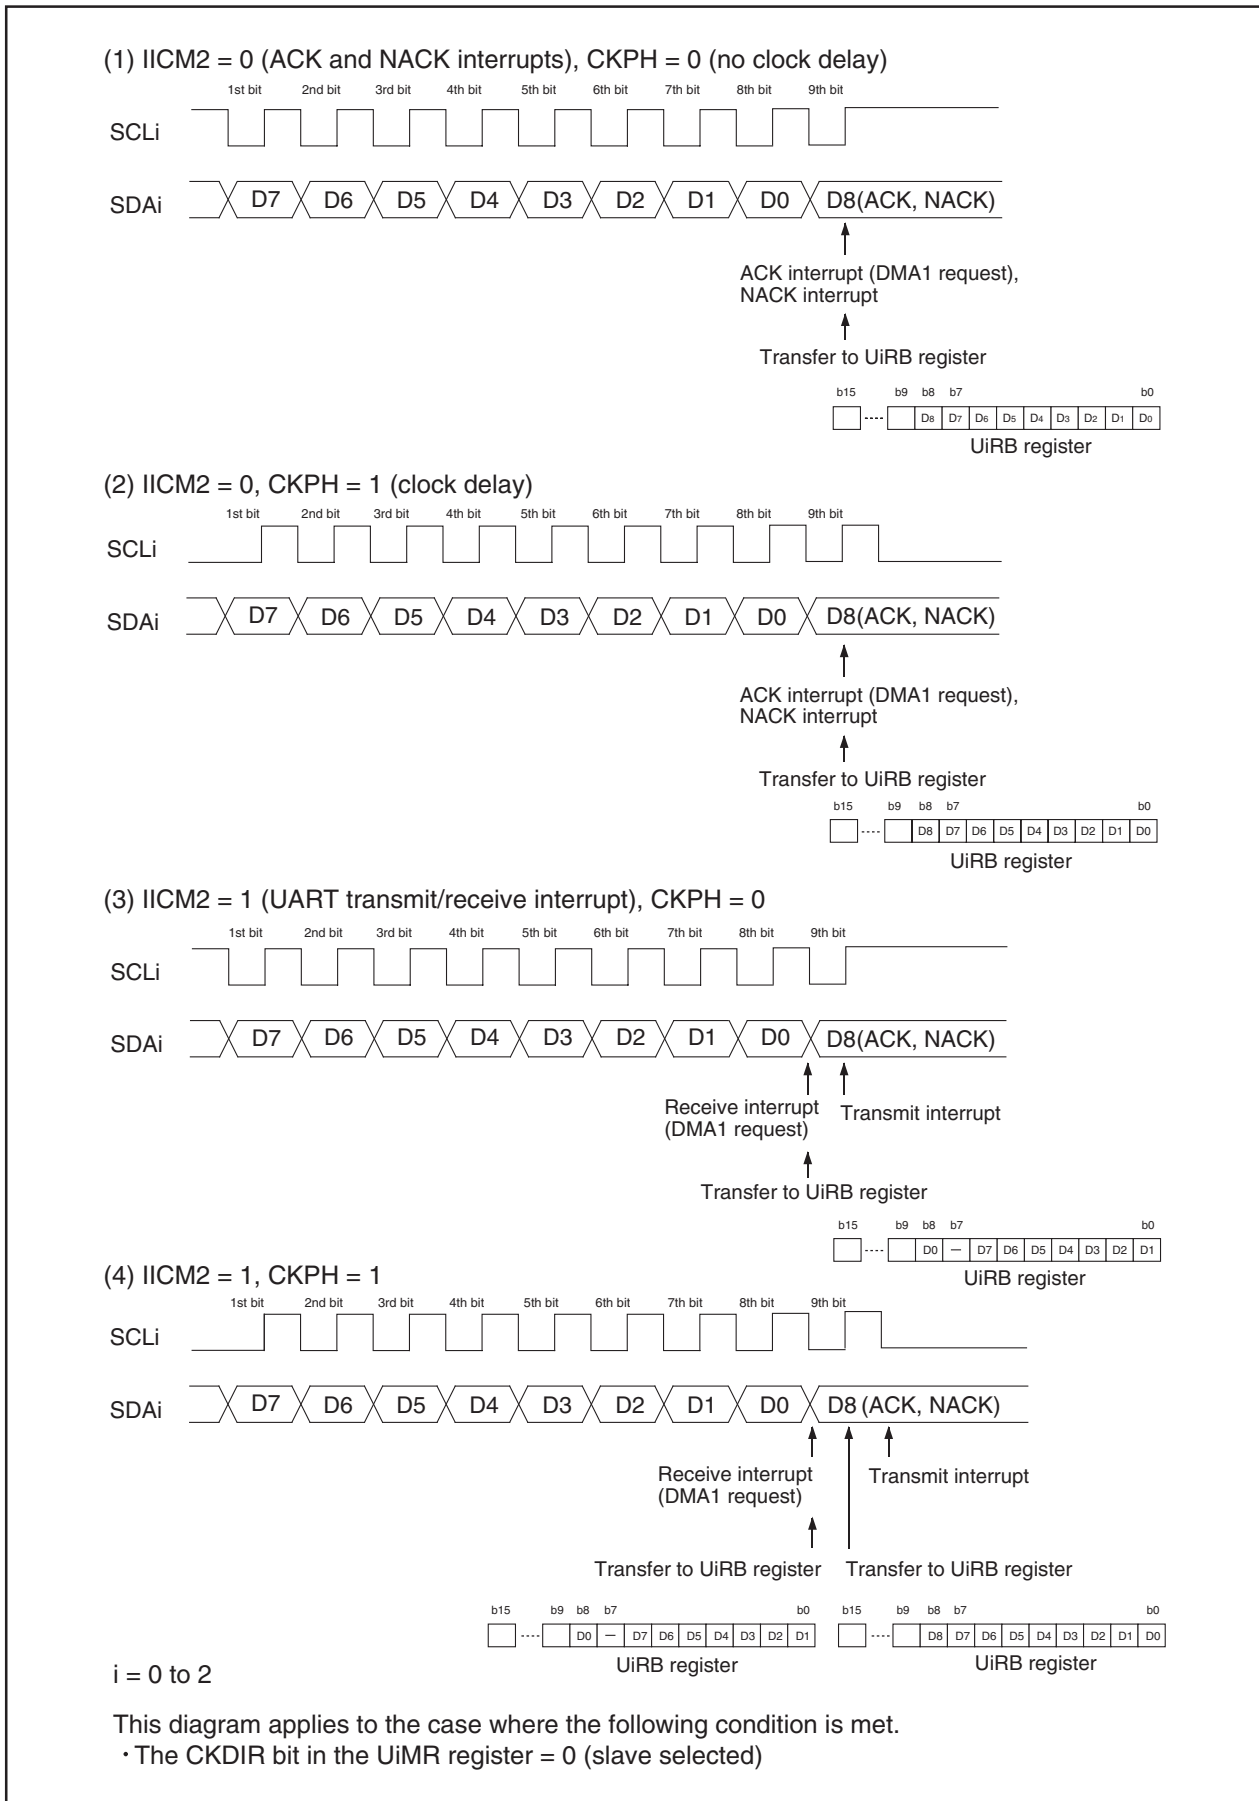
(1) IICM2 = 0 (ACK and NACK interrupts), CKPH = 0 (no clock delay)

1st bit 2nd bit 3rd bit 4th bit 5th bit 6th bit 7th bit 8th bit 9th bit

SCLi

SDAi D7 D6 D5 D4 D3 D2 D1 D0 D8(ACK, NACK)

ACK interrupt (DMA1 request), NACK interrupt

Transfer to UiRB register

b15 b9 b8 b7 b0

| | | D8 | D7 | D6 | D5 | D4 | D3 | D2 | D1 | D0 |
|---|---|---|---|---|---|---|---|---|---|---|

UiRB register

(2) IICM2 = 0, CKPH = 1 (clock delay)

1st bit 2nd bit 3rd bit 4th bit 5th bit 6th bit 7th bit 8th bit 9th bit

SCLi

SDAi D7 D6 D5 D4 D3 D2 D1 D0 D8(ACK, NACK)

ACK interrupt (DMA1 request), NACK interrupt

Transfer to UiRB register

b15 b9 b8 b7 b0

| | | D8 | D7 | D6 | D5 | D4 | D3 | D2 | D1 | D0 |
|---|---|---|---|---|---|---|---|---|---|---|

UiRB register

(3) IICM2 = 1 (UART transmit/receive interrupt), CKPH = 0

1st bit 2nd bit 3rd bit 4th bit 5th bit 6th bit 7th bit 8th bit 9th bit

SCLi

SDAi D7 D6 D5 D4 D3 D2 D1 D0 D8(ACK, NACK)

Receive interrupt (DMA1 request)

Transmit interrupt

Transfer to UiRB register

b15 b9 b8 b7 b0

| | | D0 | — | D7 | D6 | D5 | D4 | D3 | D2 | D1 |
|---|---|---|---|---|---|---|---|---|---|---|

UiRB register

(4) IICM2 = 1, CKPH = 1

1st bit 2nd bit 3rd bit 4th bit 5th bit 6th bit 7th bit 8th bit 9th bit

SCLi

SDAi D7 D6 D5 D4 D3 D2 D1 D0 D8 (ACK, NACK)

Receive interrupt (DMA1 request)

Transmit interrupt

Transfer to UiRB register

Transfer to UiRB register

b15 b9 b8 b7 b0

| | | D0 | — | D7 | D6 | D5 | D4 | D3 | D2 | D1 |
|---|---|---|---|---|---|---|---|---|---|---|

UiRB register

b15 b9 b8 b7 b0

| | | D8 | D7 | D6 | D5 | D4 | D3 | D2 | D1 | D0 |
|---|---|---|---|---|---|---|---|---|---|---|

UiRB register

i = 0 to 2

This diagram applies to the case where the following condition is met.
・The CKDIR bit in the UiMR register = 0 (slave selected)